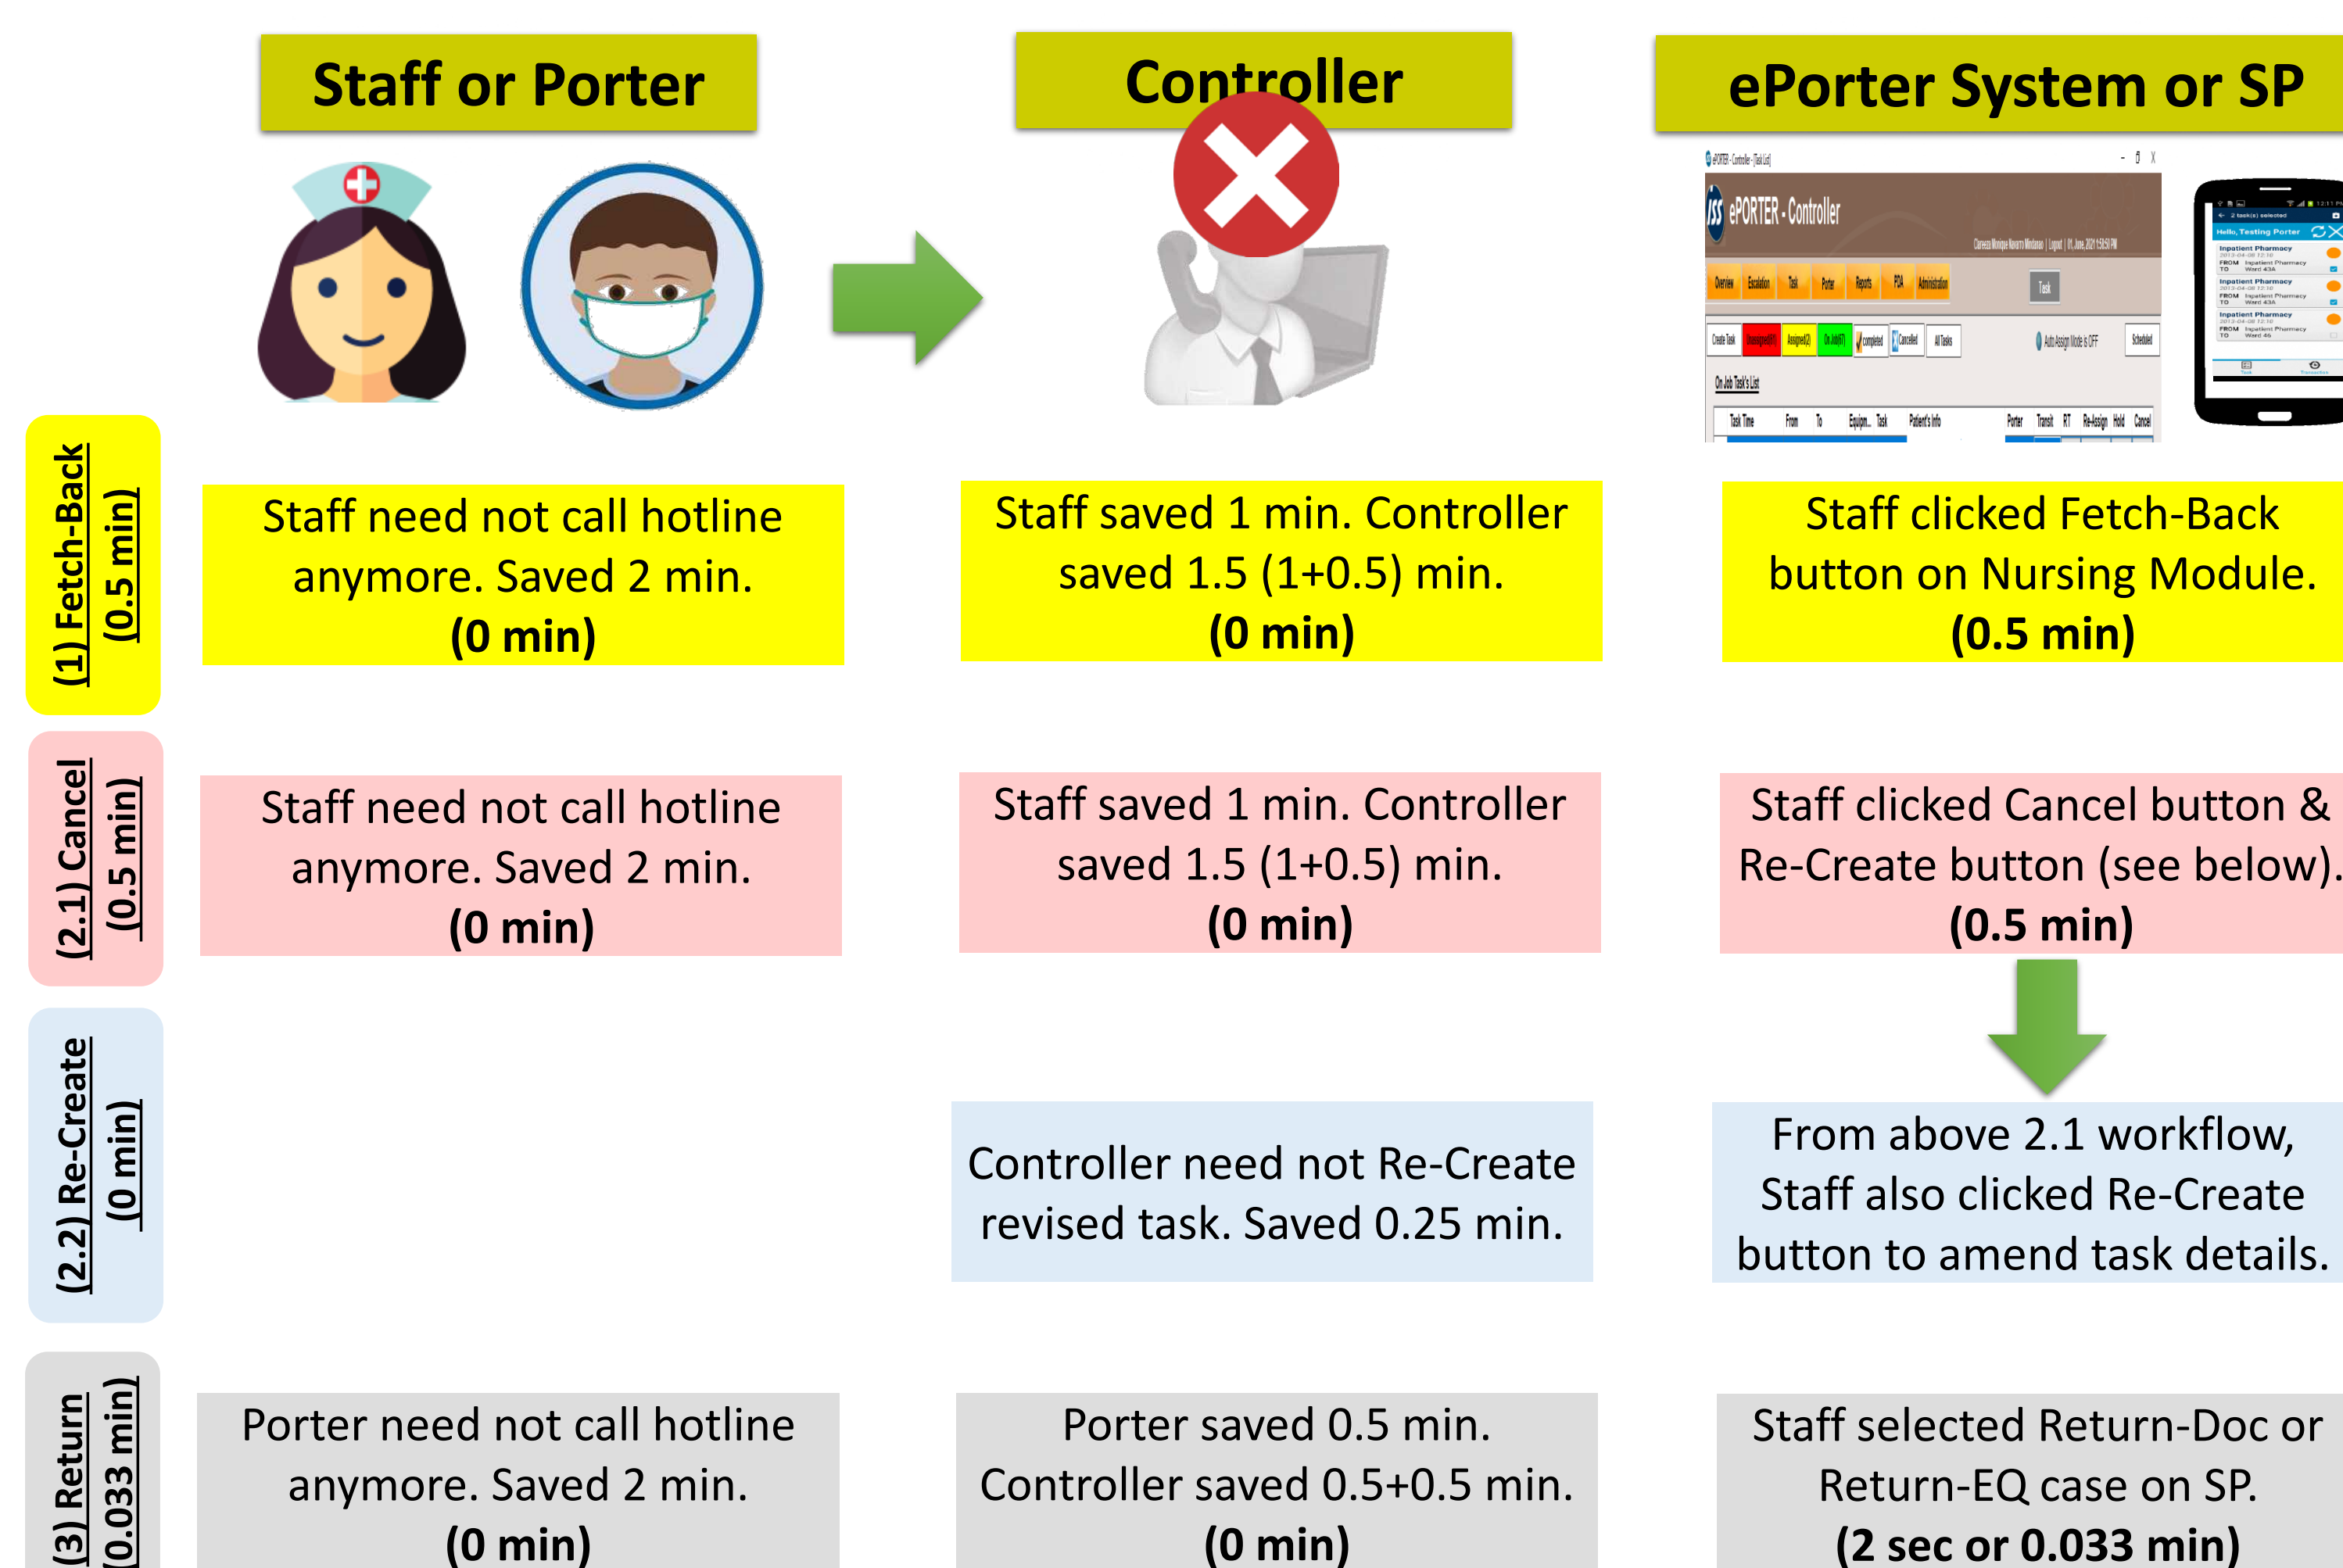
Staff or Porter

Controller

ePorter System or SP

ePORTER - Controller

(1) Fetch-Back (0.5 min)

Staff need not call hotline anymore. Saved 2 min. (0 min)

Staff saved 1 min. Controller saved 1.5 (1+0.5) min. (0 min)

Staff clicked Fetch-Back button on Nursing Module. (0.5 min)

(2.1) Cancel (0.5 min)

Staff need not call hotline anymore. Saved 2 min. (0 min)

Staff saved 1 min. Controller saved 1.5 (1+0.5) min. (0 min)

Staff clicked Cancel button & Re-Create button (see below). (0.5 min)

(2.2) Re-Create (0 min)

Controller need not Re-Create revised task. Saved 0.25 min.

From above 2.1 workflow, Staff also clicked Re-Create button to amend task details.

(3) Return (0.033 min)

Porter need not call hotline anymore. Saved 2 min. (0 min)

Porter saved 0.5 min. Controller saved 0.5+0.5 min. (0 min)

Staff selected Return-Doc or Return-EQ case on SP. (2 sec or 0.033 min)